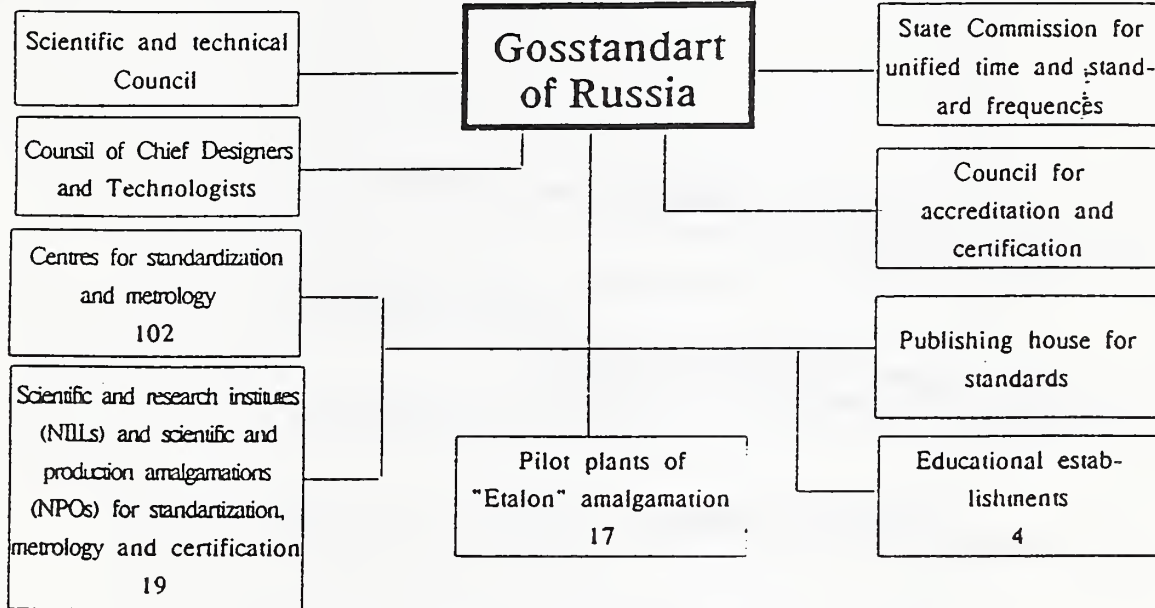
Gosstandart of Russia

Scientific and technical Council

Counsil of Chief Designers and Technologists

Centres for standardization and metrology
102

Scientific and research instiutes (NIILs) and scientific and production amalgamations (NPOs) for standartization, metrology and certification
19

Pilot plants of "Etalon" amalgamation
17

State Commission for unified time and standard frequences

Council for accreditation and certification

Publishing house for standards

Educational establishments
4